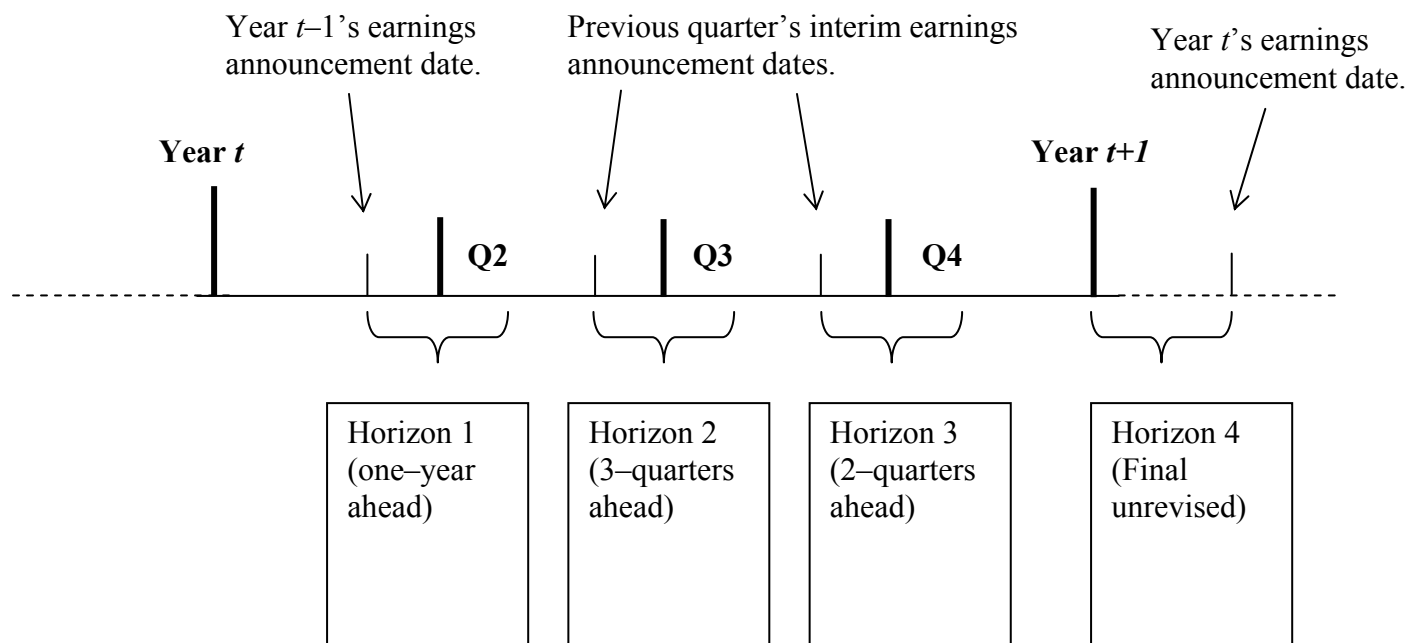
Year $t$–1's earnings announcement date.

Previous quarter's interim earnings announcement dates.

Year $t$'s earnings announcement date.

**Year $t$**

**Year $t+1$**

**Q2**

**Q3**

**Q4**

Horizon 1 (one–year ahead)

Horizon 2 (3–quarters ahead)

Horizon 3 (2–quarters ahead)

Horizon 4 (Final unrevised)